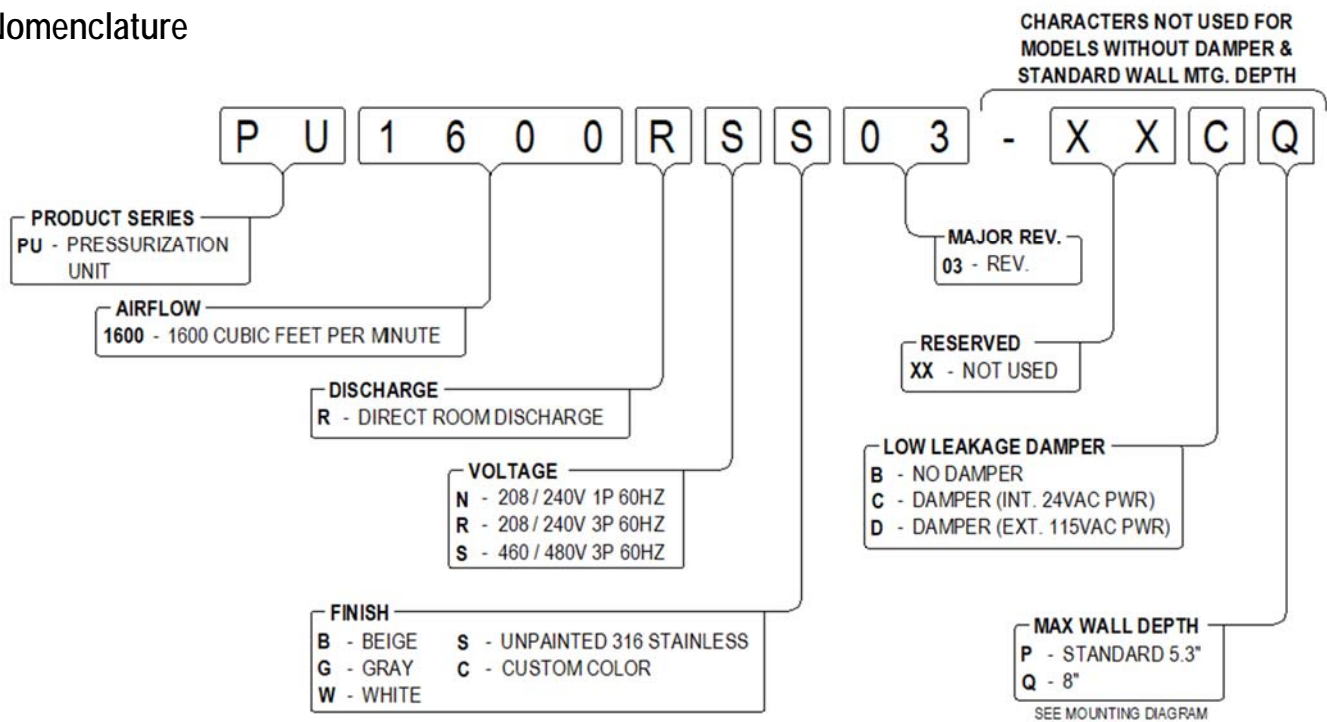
lomenclature

CHARACTERS NOT USED FOR MODELS WITHOUT DAMPER & STANDARD WALL MTG. DEPTH

P U 1 6 0 0 R S S 0 3 - X X C Q

PRODUCT SERIES
PU - PRESSURIZATION UNIT

AIRFLOW
1600 - 1600 CUBIC FEET PER MINUTE

DISCHARGE
R - DIRECT ROOM DISCHARGE

VOLTAGE
N - 208 / 240V 1P 60HZ
R - 208 / 240V 3P 60HZ
S - 460 / 480V 3P 60HZ

FINISH
B - BEIGE
G - GRAY
W - WHITE
S - UNPAINTED 316 STAINLESS
C - CUSTOM COLOR

MAJOR REV.
03 - REV.

RESERVED
XX - NOT USED

LOW LEAKAGE DAMPER
B - NO DAMPER
C - DAMPER (INT. 24VAC PWR)
D - DAMPER (EXT. 115VAC PWR)

MAX WALL DEPTH
P - STANDARD 5.3"
Q - 8"
SEE MOUNTING DIAGRAM